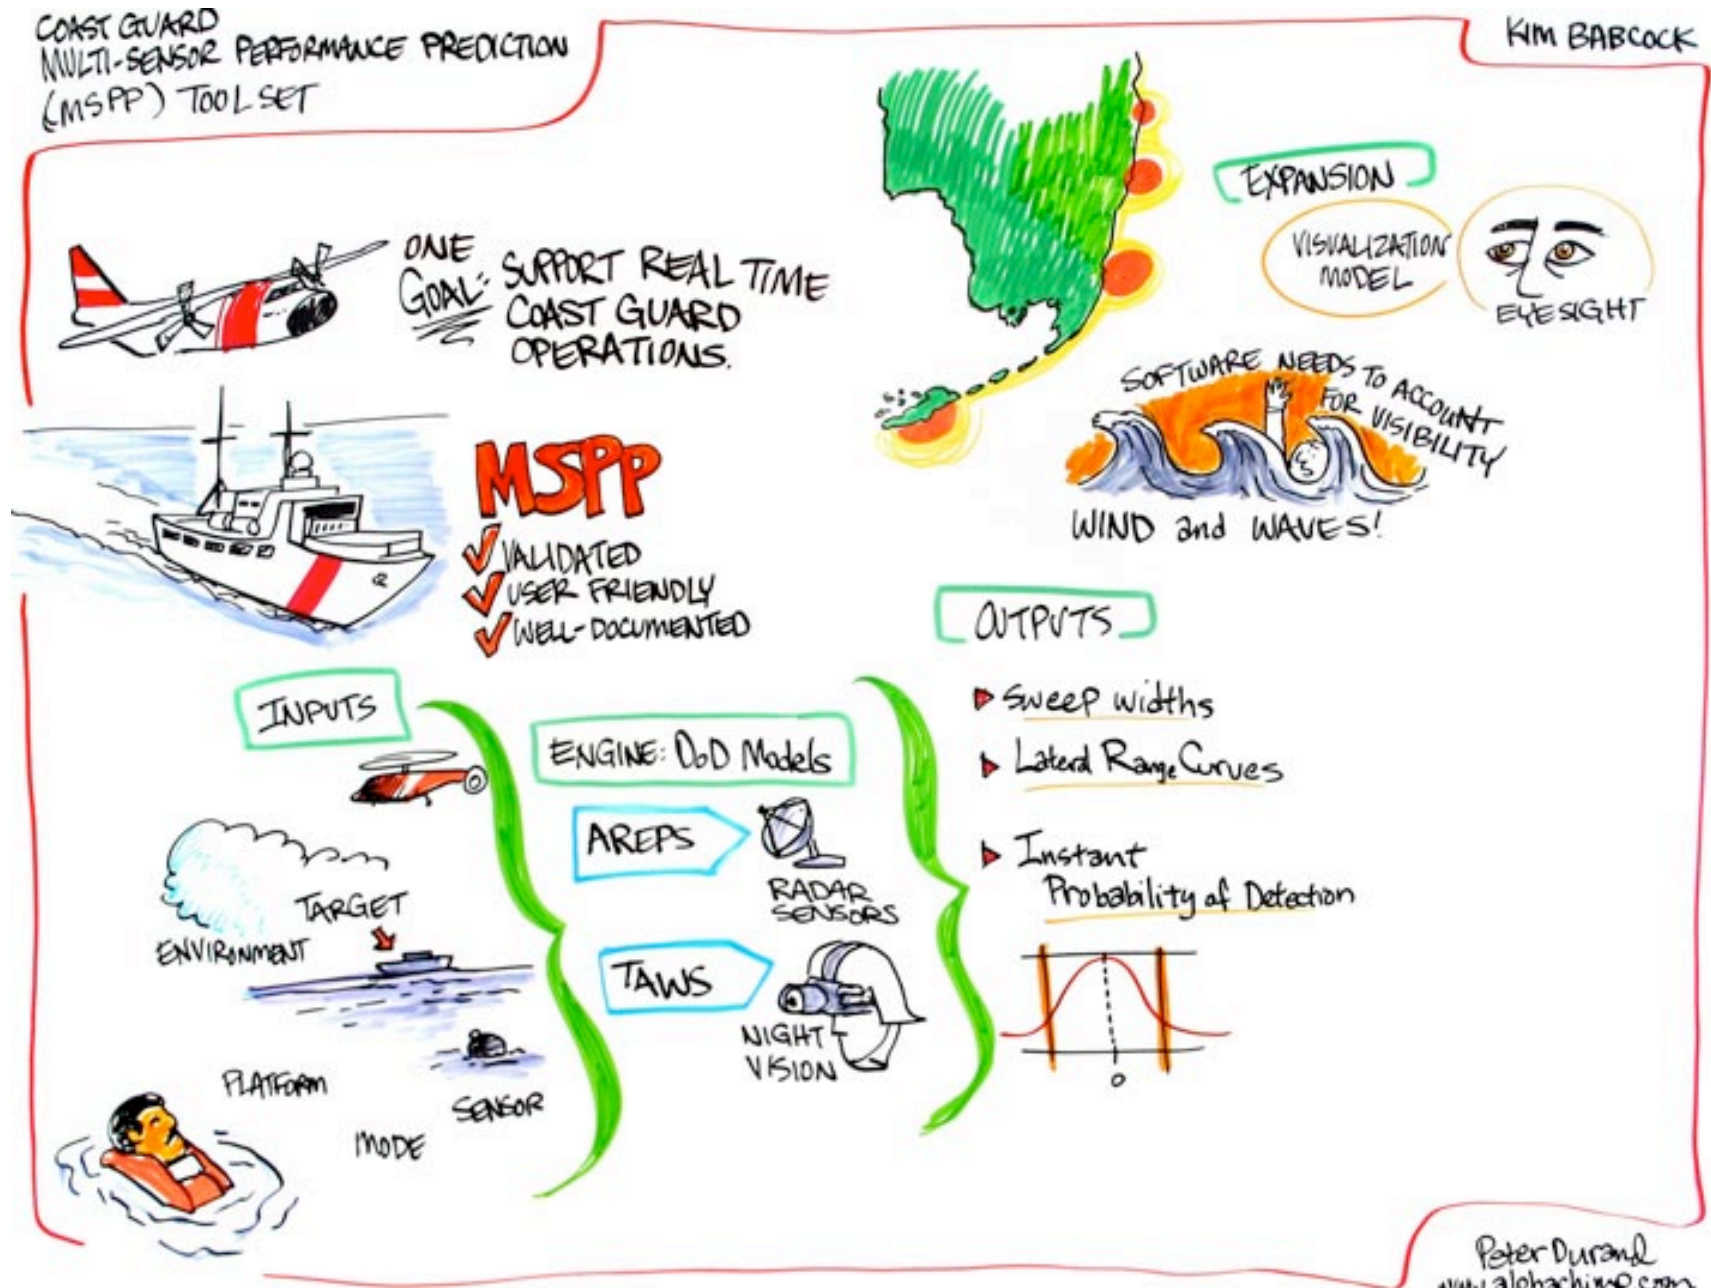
COAST GUARD MULTI-SENSOR PERFORMANCE PREDICTION (MSPP) TOOL SET

KIM BABCOCK

ONE GOAL: SUPPORT REAL TIME COAST GUARD OPERATIONS.

EXPANSION

VISUALIZATION MODEL

EYESIGHT

SOFTWARE NEEDS TO ACCOUNT FOR VISIBILITY

WIND and WAVES!

MSPP
VALIDATED
USER FRIENDLY
WELL-DOCUMENTED

OUTPUTS
Sweep widths
Lateral Range Curves
Instant Probability of Detection

0

INPUTS

ENVIRONMENT
TARGET
PLATFORM
MODE
SENSOR

ENGINE: DoD Models

AREPS
RADAR SENSORS

TAWS
NIGHT VISION

Peter Durand
www.alphachimp.com